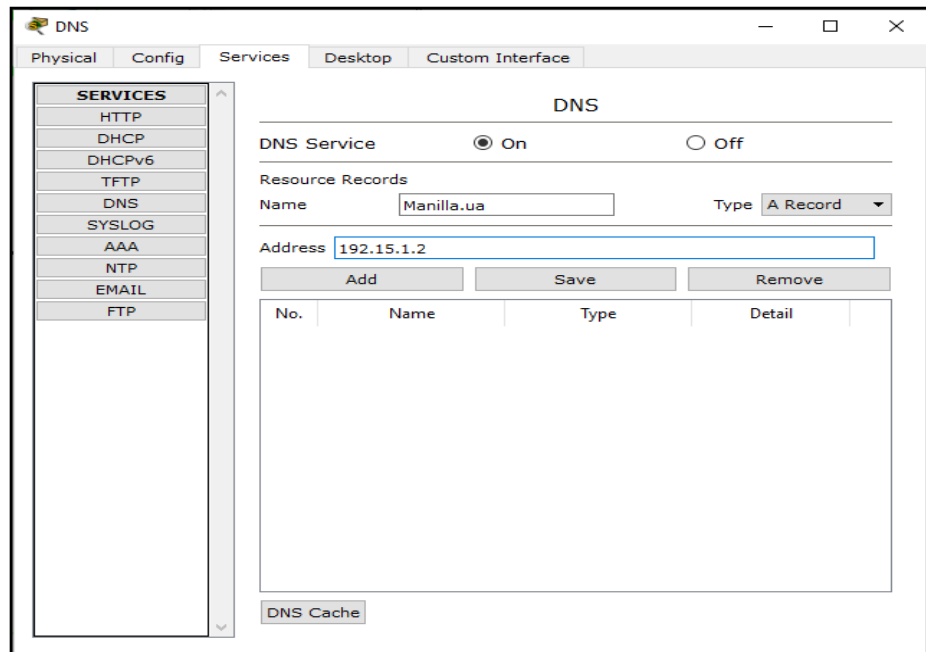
DNS

Physical | Config | Services | Desktop | Custom Interface

SERVICES
HTTP
DHCP
DHCPv6
TFTP
DNS
SYSLOG
AAA
NTP
EMAIL
FTP

DNS

DNS Service ◉ On ○ Off

Resource Records
Name Manilla.ua Type A Record

Address 192.15.1.2

Add Save Remove

| No. | Name | Type | Detail |
|---|---|---|---|

DNS Cache